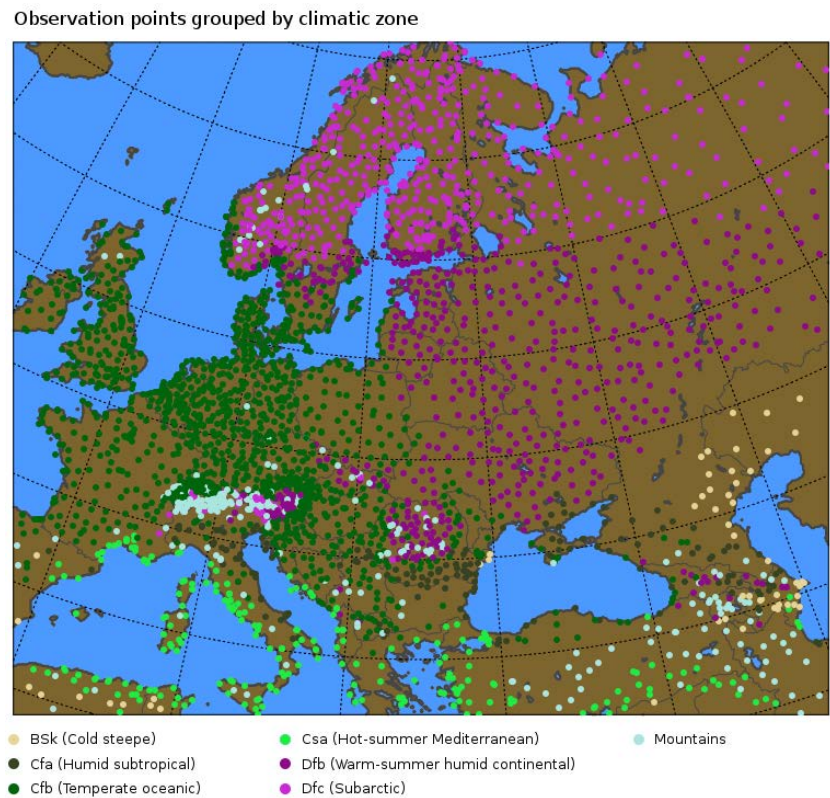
Observation points grouped by climatic zone

BSk (Cold steepe)
Cfa (Humid subtropical)
Cfb (Temperate oceanic)

Csa (Hot-summer Mediterranean)
Dfb (Warm-summer humid continental)
Dfc (Subarctic)

Mountains